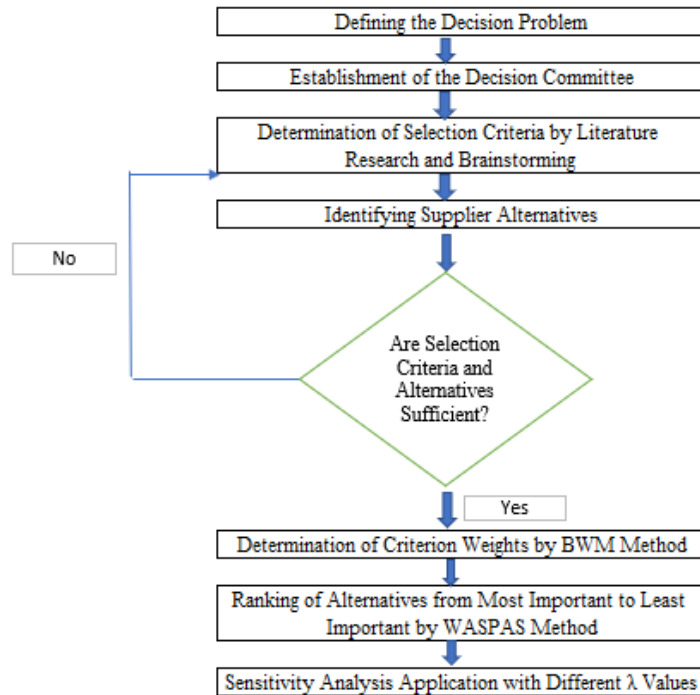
Defining the Decision Problem

Establishment of the Decision Committee

Determination of Selection Criteria by Literature Research and Brainstorming

Identifying Supplier Alternatives

No

Are Selection Criteria and Alternatives Sufficient?

Yes

Determination of Criterion Weights by BWM Method

Ranking of Alternatives from Most Important to Least Important by WASPAS Method

Sensitivity Analysis Application with Different λ Values